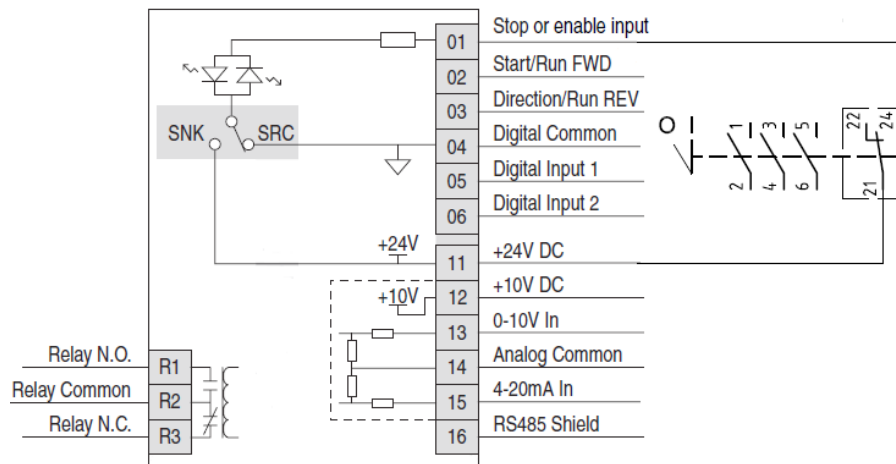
Stop or enable input
01
Start/Run FWD
02
Direction/Run REV
03
SNK
SRC
Digital Common
04
Digital Input 1
05
Digital Input 2
06
+24V
+24V DC
11
+10V
+10V DC
12
0-10V In
13
Analog Common
14
4-20mA In
15
RS485 Shield
16
Relay N.O.
R1
Relay Common
R2
Relay N.C.
R3
O
1
3
5
2
4
6
22
24
21